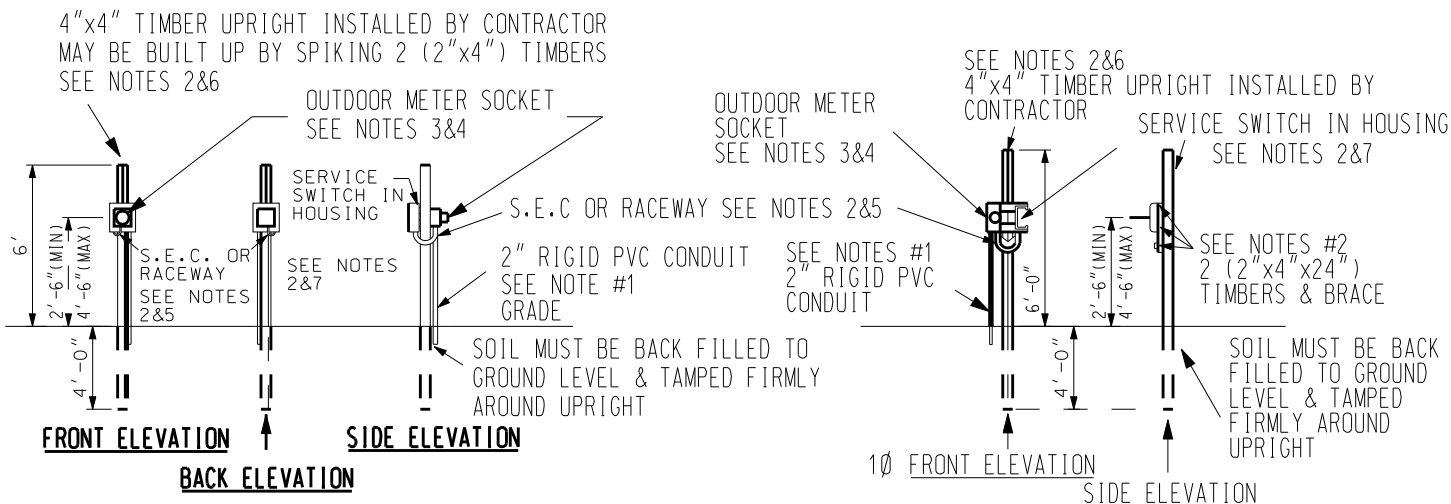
4"x4" TIMBER UPRIGHT INSTALLED BY CONTRACTOR MAY BE BUILT UP BY SPIKING 2 (2"x4") TIMBERS SEE NOTES 2&6

OUTDOOR METER SOCKET SEE NOTES 3&4

SERVICE SWITCH IN HOUSING

S.E.C OR RACEWAY SEE NOTES 2&5

6'

2'-6"(MIN)
4'-6"(MAX)

S.E.C. OR RACEWAY SEE NOTES 2&5

SEE NOTES 2&7

2" RIGID PVC CONDUIT SEE NOTE #1

GRADE

4'-0"

SOIL MUST BE BACK FILLED TO GROUND LEVEL & TAMPED FIRMLY AROUND UPRIGHT

FRONT ELEVATION

SIDE ELEVATION

BACK ELEVATION

SEE NOTES 2&6
4"x4" TIMBER UPRIGHT INSTALLED BY CONTRACTOR

OUTDOOR METER SOCKET SEE NOTES 3&4

SERVICE SWITCH IN HOUSING SEE NOTES 2&7

SEE NOTES #1
2" RIGID PVC CONDUIT

6'-0"

2'-6"(MIN)
4'-6"(MAX)

SEE NOTES #2
2 (2"x4"x24") TIMBERS & BRACE

4'-0"

SOIL MUST BE BACK FILLED TO GROUND LEVEL & TAMPED FIRMLY AROUND UPRIGHT

1Ø FRONT ELEVATION

SIDE ELEVATION